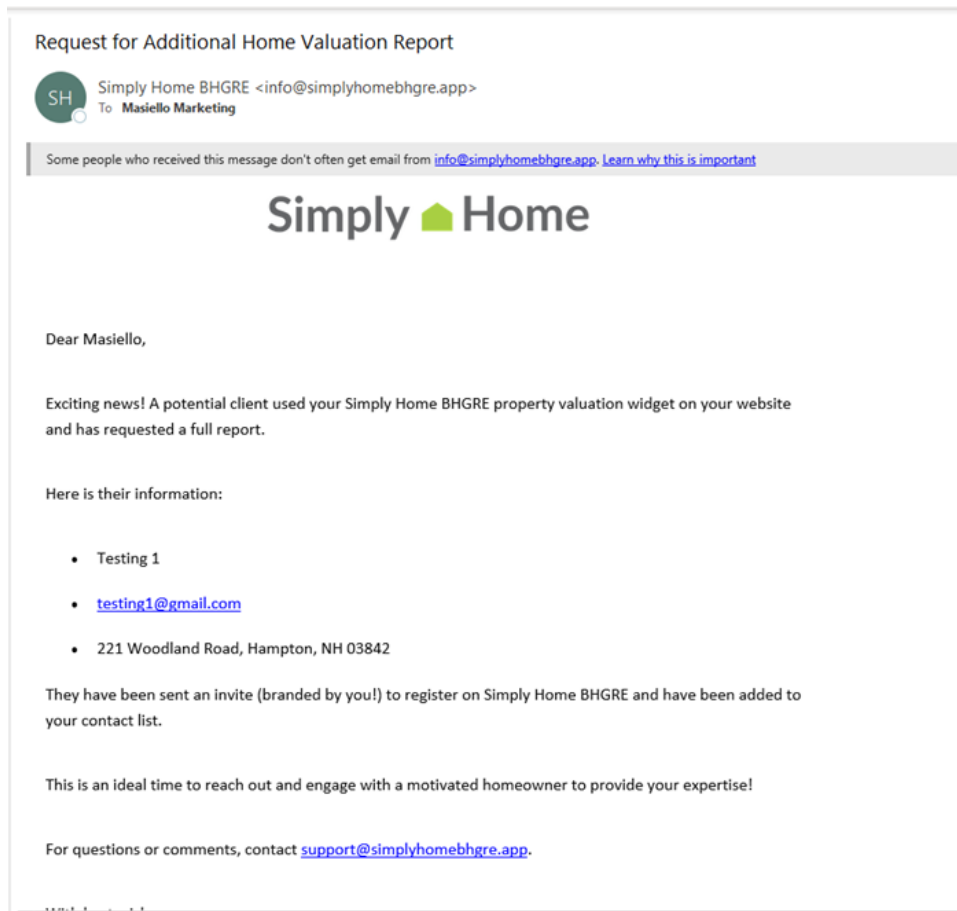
Request for Additional Home Valuation Report

SH

Simply Home BHGRE <info@simplyhomebhgre.app>
To Masiello Marketing

Some people who received this message don't often get email from info@simplyhomebhgre.app. Learn why this is important

Simply Home

Dear Masiello,

Exciting news! A potential client used your Simply Home BHGRE property valuation widget on your website and has requested a full report.

Here is their information:

- Testing 1
- testing1@gmail.com
- 221 Woodland Road, Hampton, NH 03842

They have been sent an invite (branded by you!) to register on Simply Home BHGRE and have been added to your contact list.

This is an ideal time to reach out and engage with a motivated homeowner to provide your expertise!

For questions or comments, contact support@simplyhomebhgre.app.

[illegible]